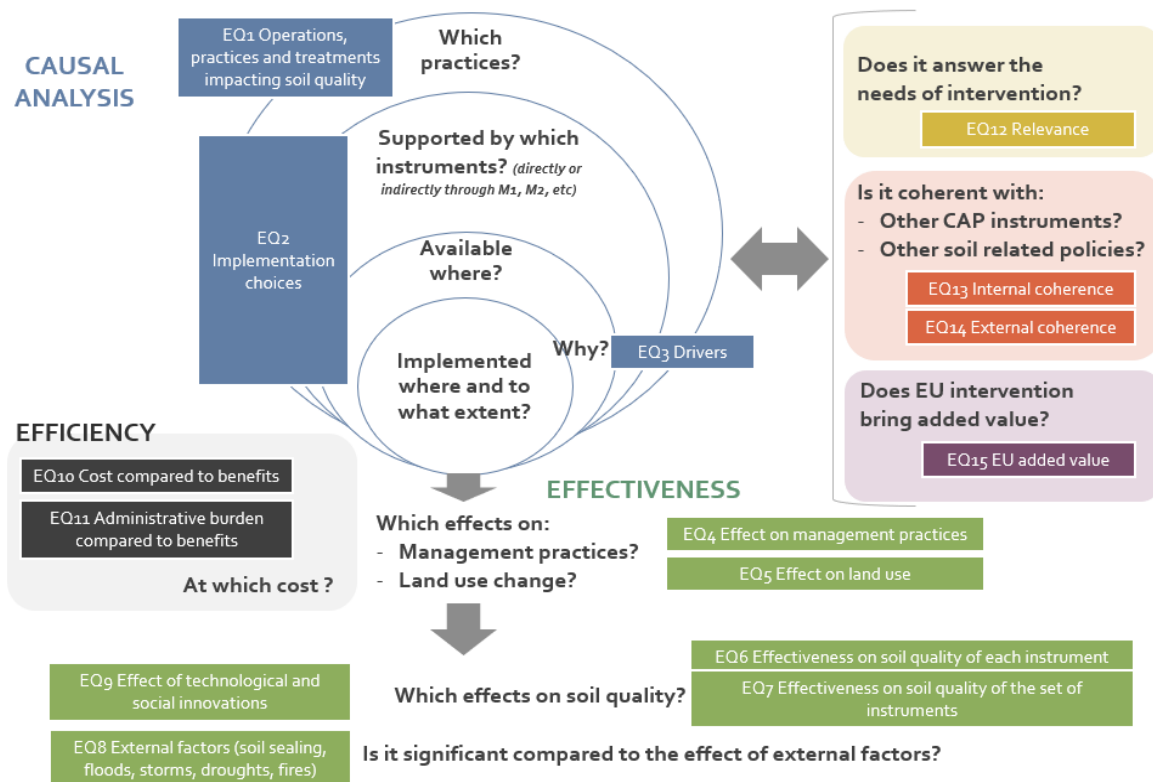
CAUSAL ANALYSIS

EQ1 Operations, practices and treatments impacting soil quality

Which practices?

Supported by which instruments? (directly or indirectly through M1, M2, etc)

EQ2 Implementation choices

Available where?

Implemented where and to what extent?

Why?

EQ3 Drivers

Does it answer the needs of intervention?

EQ12 Relevance

Is it coherent with:
- Other CAP instruments?
- Other soil related policies?

EQ13 Internal coherence

EQ14 External coherence

Does EU intervention bring added value?

EQ15 EU added value

EFFICIENCY

EQ10 Cost compared to benefits

EQ11 Administrative burden compared to benefits

At which cost ?

EFFECTIVENESS

Which effects on:
- Management practices?
- Land use change?

EQ4 Effect on management practices

EQ5 Effect on land use

EQ9 Effect of technological and social innovations

Which effects on soil quality?

EQ6 Effectiveness on soil quality of each instrument

EQ7 Effectiveness on soil quality of the set of instruments

EQ8 External factors (soil sealing, floods, storms, droughts, fires)

Is it significant compared to the effect of external factors?